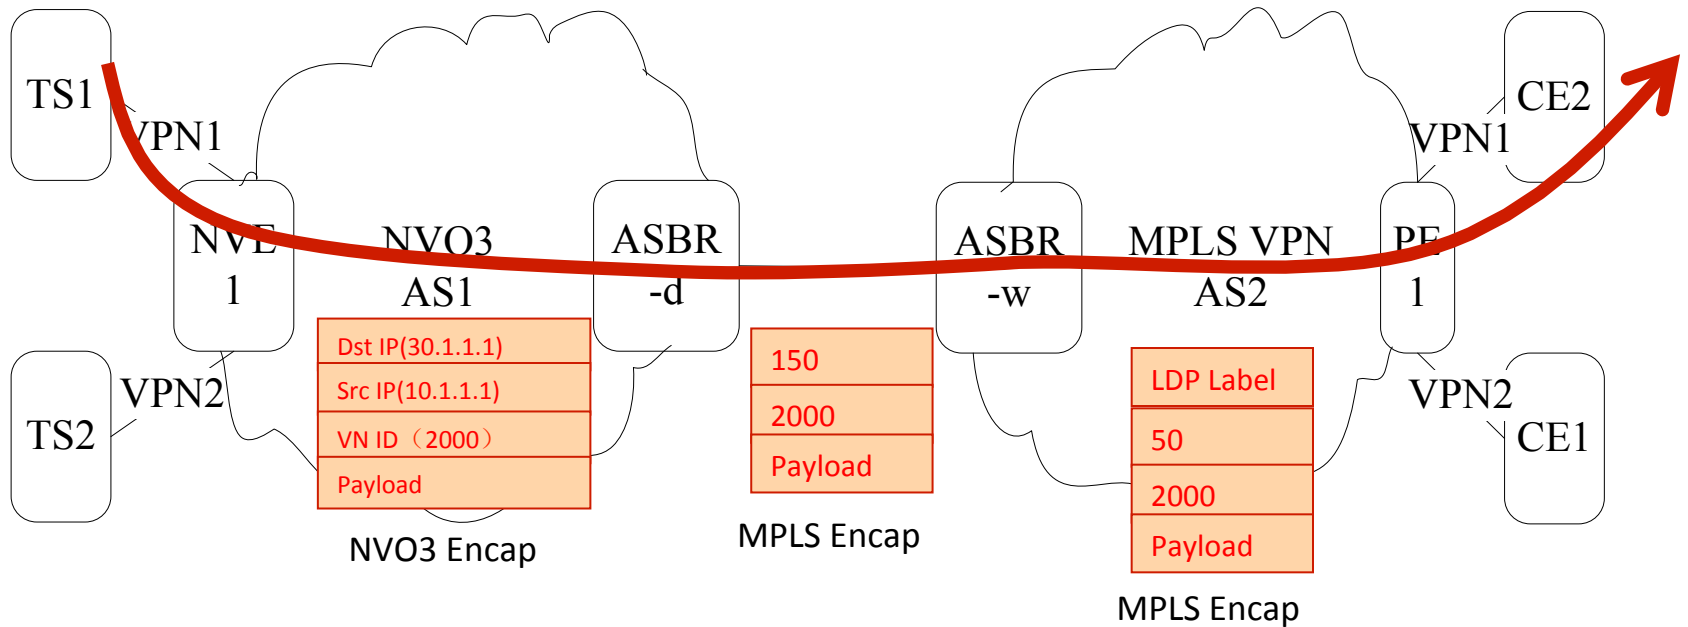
TS1

VPN1

TS2

VPN2

NVE 1

NVO3 AS1

ASBR -d

ASBR -w

MPLS VPN AS2

PE 1

CE2

VPN1

VPN2

CE1

Dst IP(30.1.1.1)

Src IP(10.1.1.1)

VN ID（2000）

Payload

NVO3 Encap

150

2000

Payload

MPLS Encap

LDP Label

50

2000

Payload

MPLS Encap